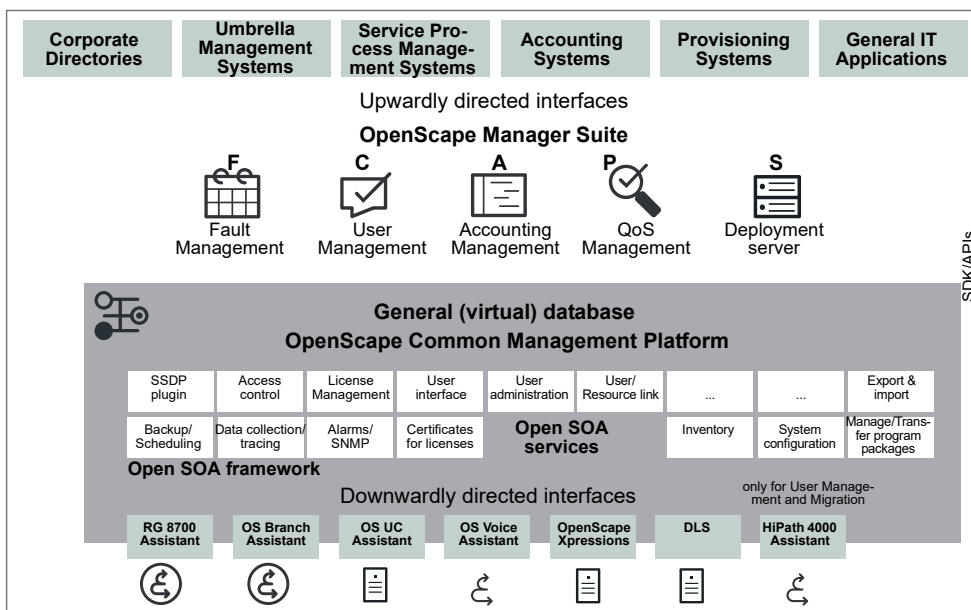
Corporate Directories

Umbrella Management Systems

Service Process Management Systems

Accounting Systems

Provisioning Systems

General IT Applications

Upwardly directed interfaces

OpenScape Manager Suite

F
Fault Management

C
User Management

A
Accounting Management

P
QoS Management

S
Deployment server

SDK/APIs

General (virtual) database
OpenScape Common Management Platform

| SSDP plugin | Access control | License Management | User interface | User administration | User/ Resource link | ... | ... | Export & import |
|---|---|---|---|---|---|---|---|---|
| Backup/ Scheduling | Data collection/ tracing | Alarms/ SNMP | Certificates for licenses | Open SOA services | | Inventory | System configuration | Manage/Transfer program packages |

Open SOA framework

Downwardly directed interfaces

only for User Management and Migration

RG 8700 Assistant

OS Branch Assistant

OS UC Assistant

OS Voice Assistant

OpenScape Xpressions

DLS

HiPath 4000 Assistant